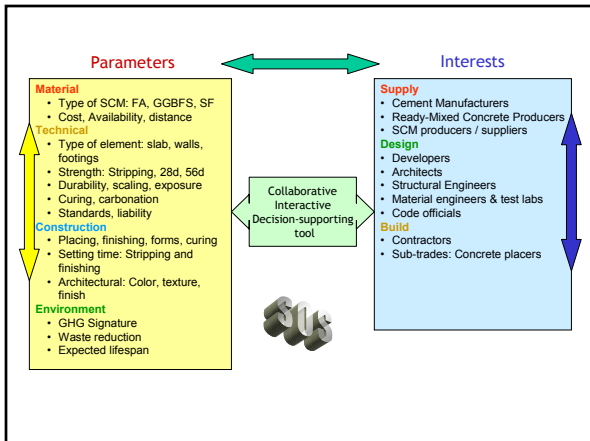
Parameters

Interests

Material
- Type of SCM: FA, GGBFS, SF
- Cost, Availability, distance

Technical
- Type of element: slab, walls, footings
- Strength: Stripping, 28d, 56d
- Durability, scaling, exposure
- Curing, carbonation
- Standards, liability

Construction
- Placing, finishing, forms, curing
- Setting time: Stripping and finishing
- Architectural: Color, texture, finish

Environment
- GHG Signature
- Waste reduction
- Expected lifespan

Collaborative Interactive Decision-supporting tool

SOS

Supply
- Cement Manufacturers
- Ready-Mixed Concrete Producers
- SCM producers / suppliers

Design
- Developers
- Architects
- Structural Engineers
- Material engineers & test labs
- Code officials

Build
- Contractors
- Sub-trades: Concrete placers